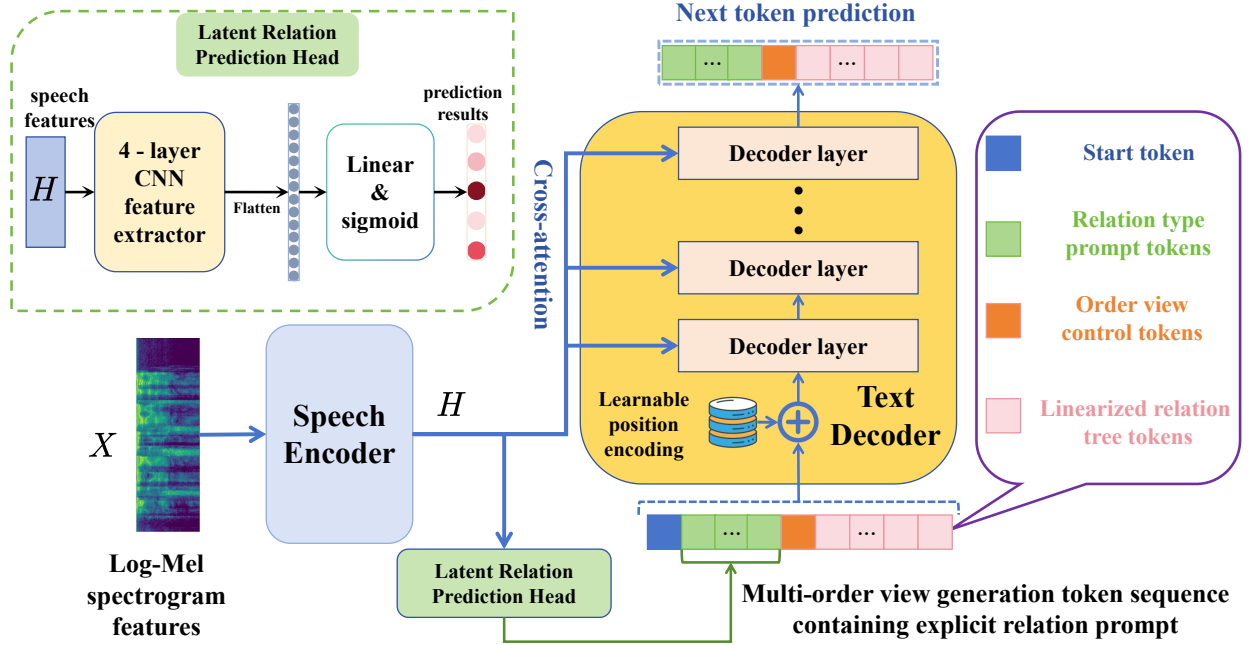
Latent Relation Prediction Head

speech features

$H$

4 - layer CNN feature extractor

Flatten

Linear & sigmoid

prediction results

Next token prediction

...

...

Cross-attention

Decoder layer

Decoder layer

Decoder layer

Learnable position encoding

Text Decoder

Start token

Relation type prompt tokens

Order view control tokens

Linearized relation tree tokens

$X$

Speech Encoder

$H$

Log-Mel spectrogram features

Latent Relation Prediction Head

...

...

Multi-order view generation token sequence containing explicit relation prompt